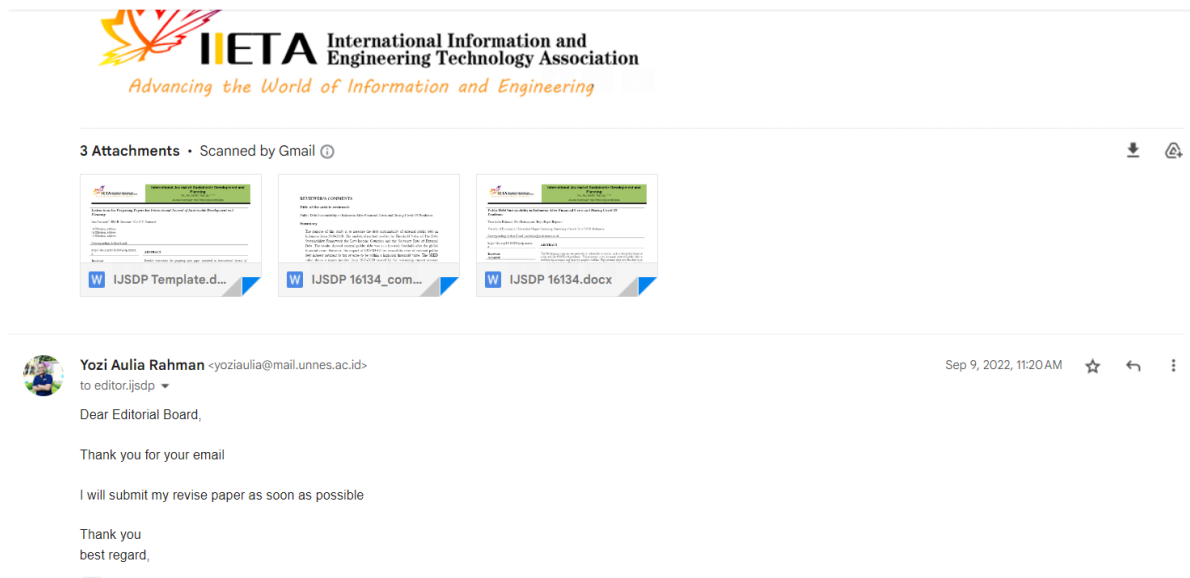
IIETA International Information and Engineering Technology Association

Advancing the World of Information and Engineering

3 Attachments • Scanned by Gmail

International Journal of Sustainable Development and Planning

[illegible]

REVIEWER'S COMMENTS

International Journal of Sustainable Development and Planning

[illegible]

W IJSDP Template.d...

W IJSDP 16134_com...

W IJSDP 16134.docx

Yozi Aulia Rahman <yoziaulia@mail.unnes.ac.id>

to editor.ijsdp

Sep 9, 2022, 11:20 AM

Dear Editorial Board,

Thank you for your email

I will submit my revise paper as soon as possible

Thank you
best regard,